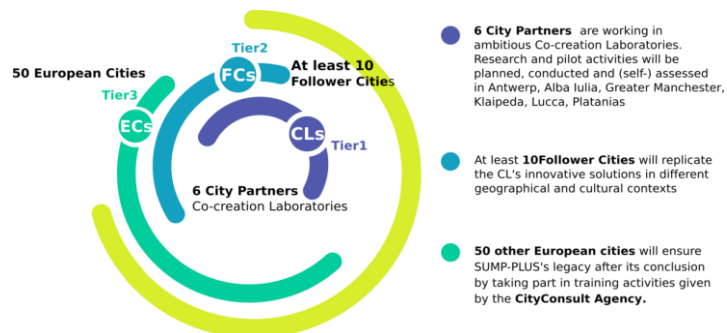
50 European Cities

Tier3

ECs

Tier2

FCs

At least 10 Follower Cities

CLs

Tier1

6 City Partners
Co-creation Laboratories

6 City Partners are working in ambitious Co-creation Laboratories. Research and pilot activities will be planned, conducted and (self-) assessed in Antwerp, Alba Iulia, Greater Manchester, Klaipeda, Lucca, Platanias

At least 10Follower Cities will replicate the CL's innovative solutions in different geographical and cultural contexts

50 other European cities will ensure SUMP-PLUS's legacy after its conclusion by taking part in training activities given by the CityConsult Agency.